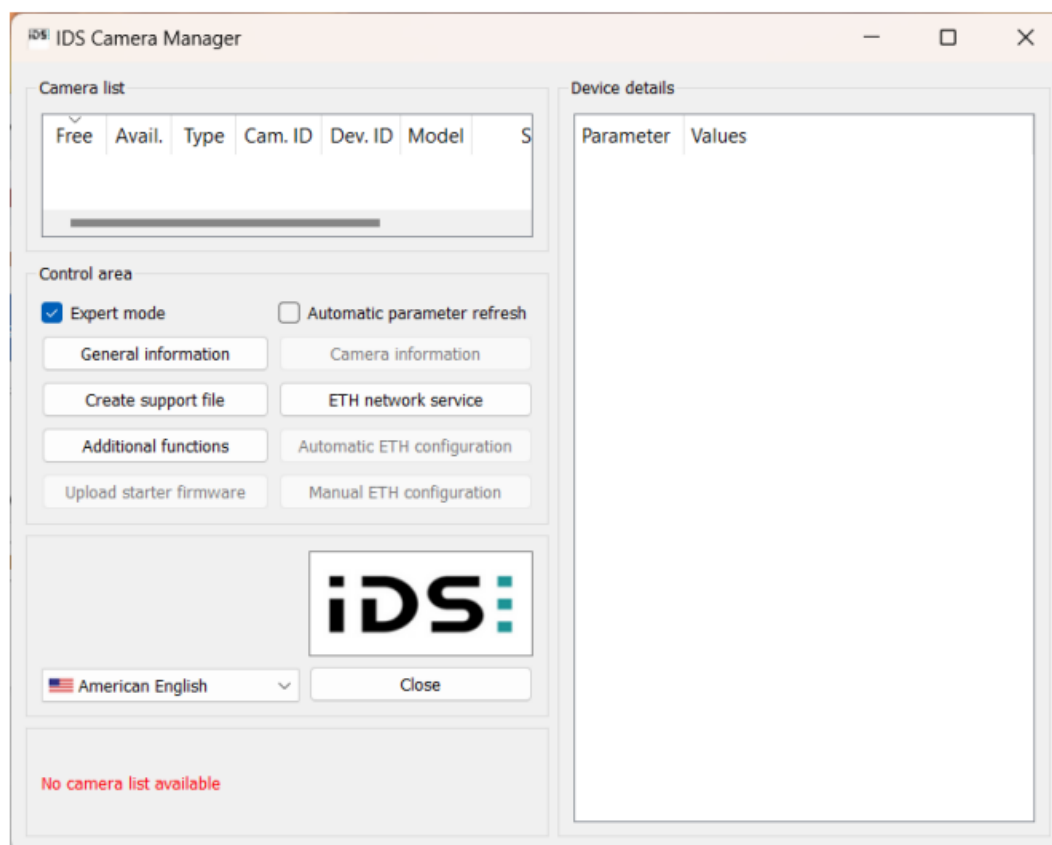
IDS Camera Manager

Camera list

| Free | Avail. | Type | Cam. ID | Dev. ID | Model | S |
|---|---|---|---|---|---|---|

Control area

Expert mode

Automatic parameter refresh

General information

Camera information

Create support file

ETH network service

Additional functions

Automatic ETH configuration

Upload starter firmware

Manual ETH configuration

iDS

American English

Close

No camera list available

Device details

| Parameter | Values |
|---|---|